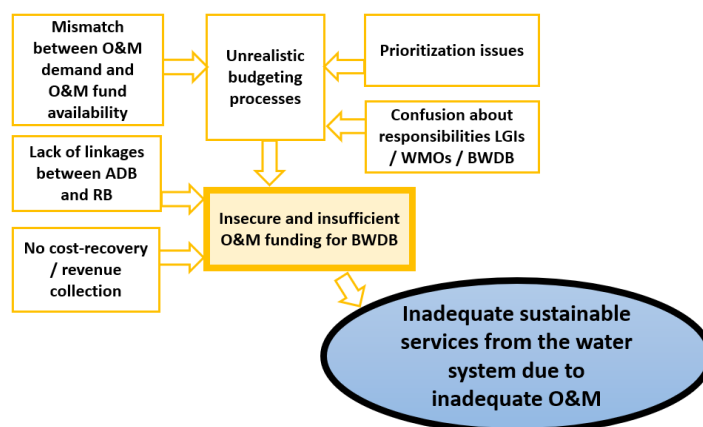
Mismatch between O&M demand and O&M fund availability

Unrealistic budgeting processes

Prioritization issues

Confusion about responsibilities LGIs / WMOs / BWDB

Lack of linkages between ADB and RB

Insecure and insufficient O&M funding for BWDB

No cost-recovery / revenue collection

Inadequate sustainable services from the water system due to inadequate O&M